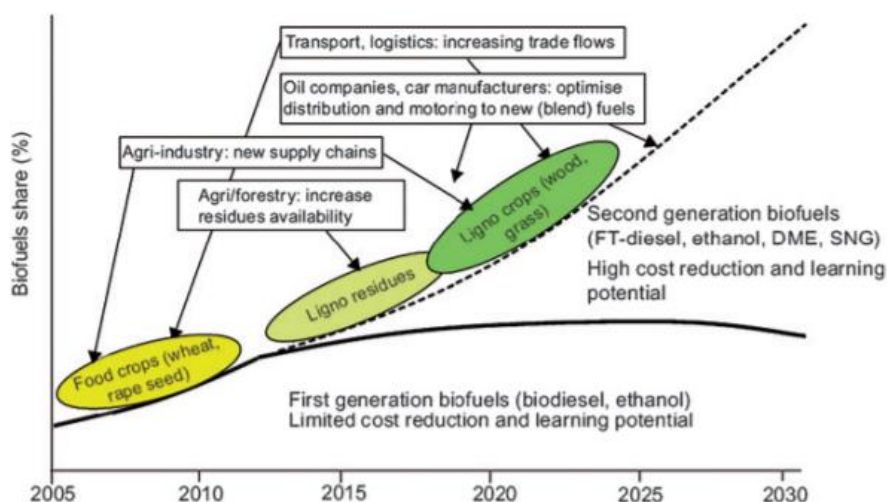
Transport, logistics: increasing trade flows

Oil companies, car manufacturers: optimise distribution and motoring to new (blend) fuels

Agri-industry: new supply chains

Agri/forestry: increase residues availability

Biofuels share (%)

Ligno crops (wood, grass)

Ligno residues

Food crops (wheat, rape seed)

Second generation biofuels (FT-diesel, ethanol, DME, SNG)
High cost reduction and learning potential

First generation biofuels (biodiesel, ethanol)
Limited cost reduction and learning potential

2005 2010 2015 2020 2025 2030